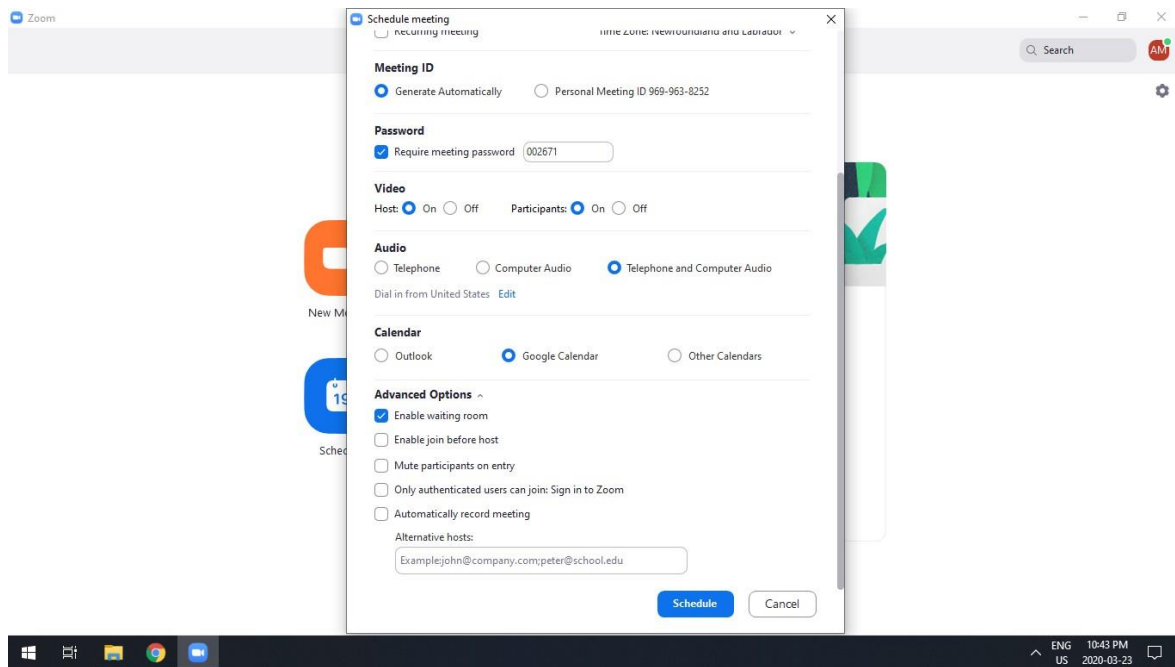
Zoom

Schedule meeting

Recurring meeting

Time Zone: Newfoundland and Labrador

Search

AM

Meeting ID

Generate Automatically

Personal Meeting ID 969-963-8252

Password

Require meeting password 002671

Video

Host: On Off Participants: On Off

Audio

Telephone Computer Audio Telephone and Computer Audio

Dial in from United States Edit

Calendar

Outlook Google Calendar Other Calendars

Advanced Options

Enable waiting room

Enable join before host

Mute participants on entry

Only authenticated users can join: Sign in to Zoom

Automatically record meeting

Alternative hosts:

Example:john@company.com;peter@school.edu

Schedule Cancel

New M

19

Sched

ENG US 10:43 PM 2020-03-23